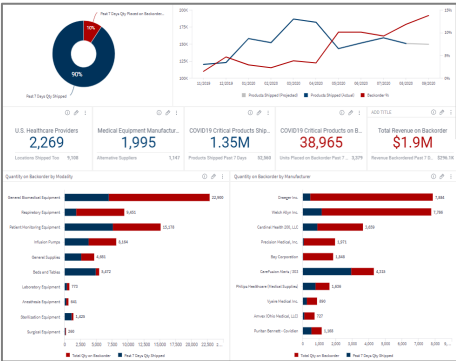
Past 7 Days Qty Placed on Backorder
10%
90%
Past 7 Days Qty Shipped

200K
175K
150K
125K
100K
11/2019
12/2019
01/2020
02/2020
03/2020
04/2020
05/2020
06/2020
07/2020
08/2020
09/2020
Products Shipped (Projected)
Products Shipped (Actual)
Backorder %

U.S. Healthcare Providers
2,269
Locations Shipped: Two 9,398

Medical Equipment Manufactur...
1,995
Alternative Suppliers 1,747

COVID19 Critical Products Shipped...
1.35M
Products Shipped Past 7 Days

COVID19 Critical Products on B...
38,965
Units Placed on Backorder Past 7... 2,079

ADD TITLE
Total Revenue on Backorder
$1.9M
Revenue Backordered Past 7 Days $296.1K

Quantity on Backorder by Modality
General Biomedical Equipment 22,500
Respiratory Equipment 6,601
Patient Monitoring Equipment 12,273
Infusion Pumps 3,164
General Supplies 4,880
Beds and Tables 5,472
Laboratory Equipment 773
Anesthesia Equipment 961
Sterilization Equipment 1,100
Surgical Equipment 388
0 2,500 5,000 7,500 10,000 12,500 15,000 17,500 20,000 22,500 25,000
Total Qty on Backorder
Past 7 Days Qty Shipped

Quantity on Backorder by Manufacturer
Draeger Inc. 7,884
Welch Allyn Inc. 7,798
Cardinal Health 200, LLC 3,656
Precision Medical, Inc. 1,971
Stay Corporation 1,848
CareFusion Alaris 303 4,316
Philips Healthcare (Medical Supplies) 1,608
Vyaire Medical Inc. 880
Amvex (Ohio Medical, LLC) 737
Puritan Bennett - Covidien 1,386
Total Qty on Backorder
Past 7 Days Qty Shipped